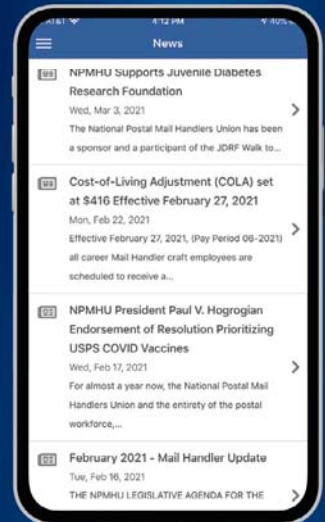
AT&T 4:12 PM 40%

News

NPMHU Supports Juvenile Diabetes Research Foundation
Wed, Mar 3, 2021
The National Postal Mail Handlers Union has been a sponsor and a participant of the JDRF Walk to...

Cost-of-Living Adjustment (COLA) set at \$416 Effective February 27, 2021
Mon, Feb 22, 2021
Effective February 27, 2021, (Pay Period 06-2021) all career Mail Handler craft employees are scheduled to receive a...

NPMHU President Paul V. Hogrogian Endorsement of Resolution Prioritizing USPS COVID Vaccines
Wed, Feb 17, 2021
For almost a year now, the National Postal Mail Handlers Union and the entirety of the postal workforce,...

February 2021 - Mail Handler Update
Tue, Feb 16, 2021
THE NPMHU LEGISLATIVE AGENDA FOR THE